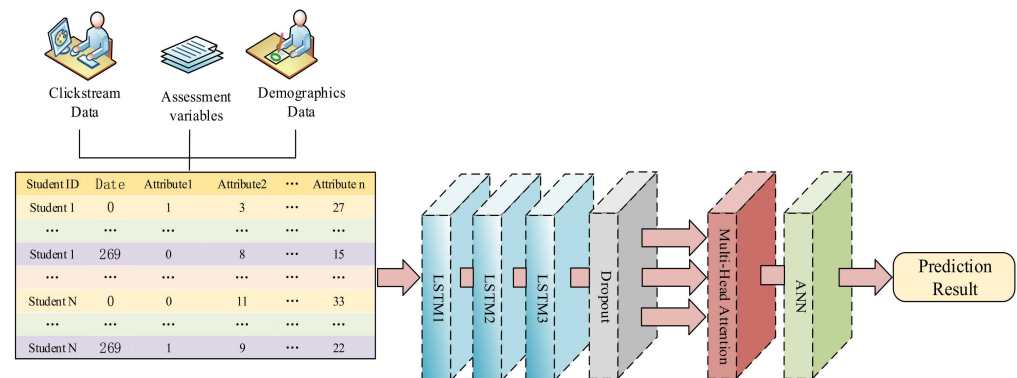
Clickstream Data

Assessment variables

Demographics Data

| Student ID | Date | Attribute1 | Attribute2 | ⋯ | Attribute n |
|---|---|---|---|---|---|
| Student 1 | 0 | 1 | 3 | ⋯ | 27 |
| ⋯ | ⋯ | ⋯ | ⋯ | ⋯ | ⋯ |
| Student 1 | 269 | 0 | 8 | ⋯ | 15 |
| ⋯ | ⋯ | ⋯ | ⋯ | ⋯ | ⋯ |
| Student N | 0 | 0 | 11 | ⋯ | 33 |
| ⋯ | ⋯ | ⋯ | ⋯ | ⋯ | ⋯ |
| Student N | 269 | 1 | 9 | ⋯ | 22 |

LSTM1

LSTM2

LSTM3

Dropout

Multi-Head Attention

ANN

Prediction Result